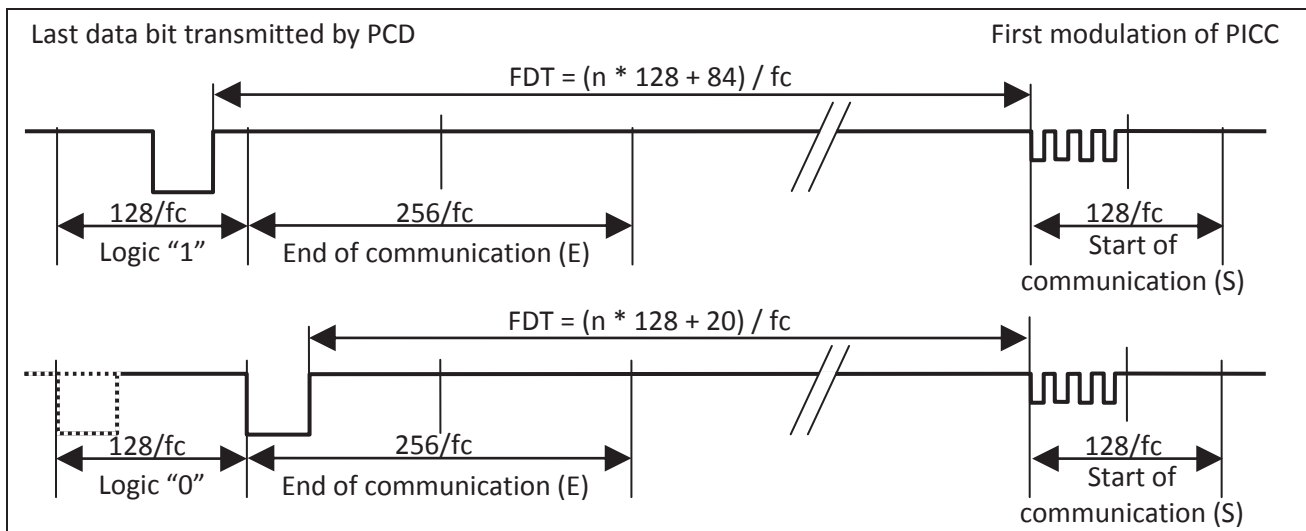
Last data bit transmitted by PCD

First modulation of PICC

FDT = (n * 128 + 84) / fc

128/fc
Logic “1”

256/fc
End of communication (E)

128/fc
Start of communication (S)

FDT = (n * 128 + 20) / fc

128/fc
Logic “0”

256/fc
End of communication (E)

128/fc
Start of communication (S)